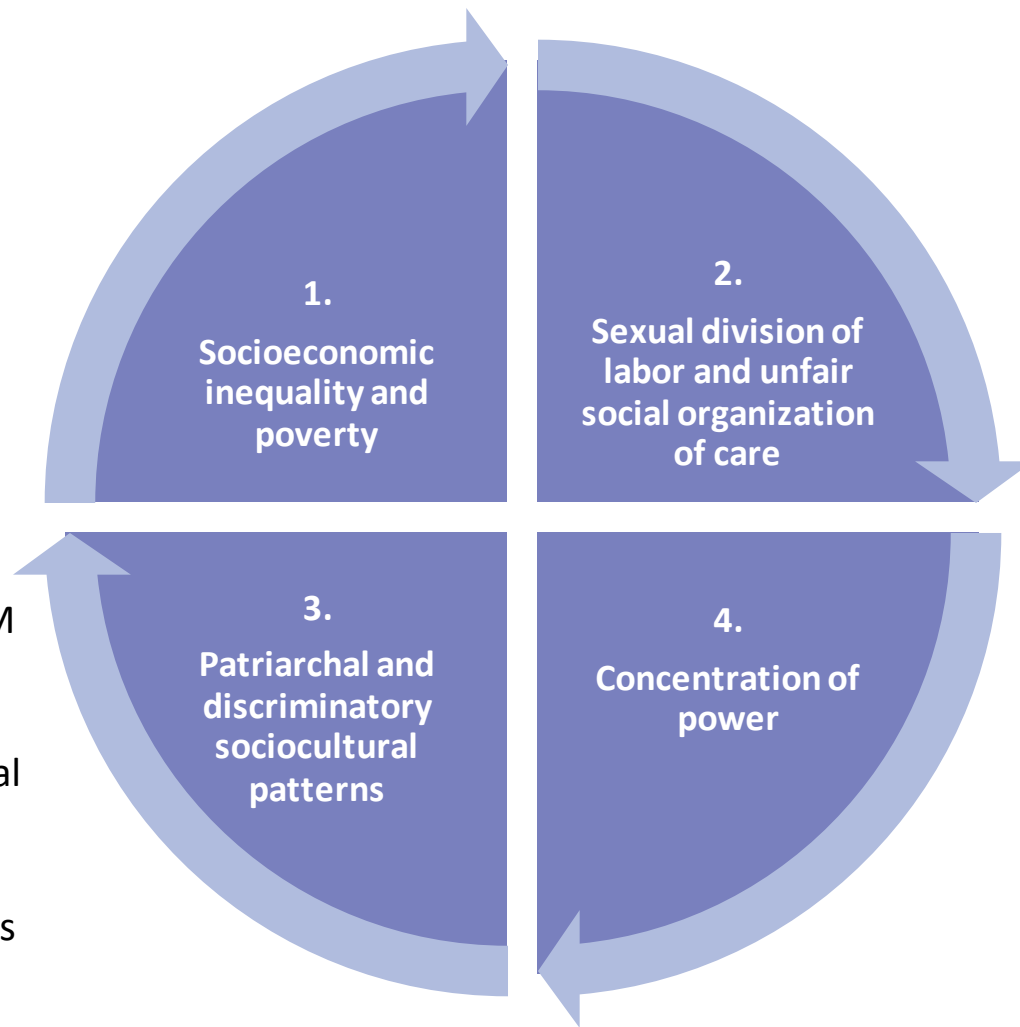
1.
Socioeconomic inequality and poverty

2.
Sexual division of labor and unfair social organization of care

M

3.
Patriarchal and discriminatory sociocultural patterns

al

4.
Concentration of power

s